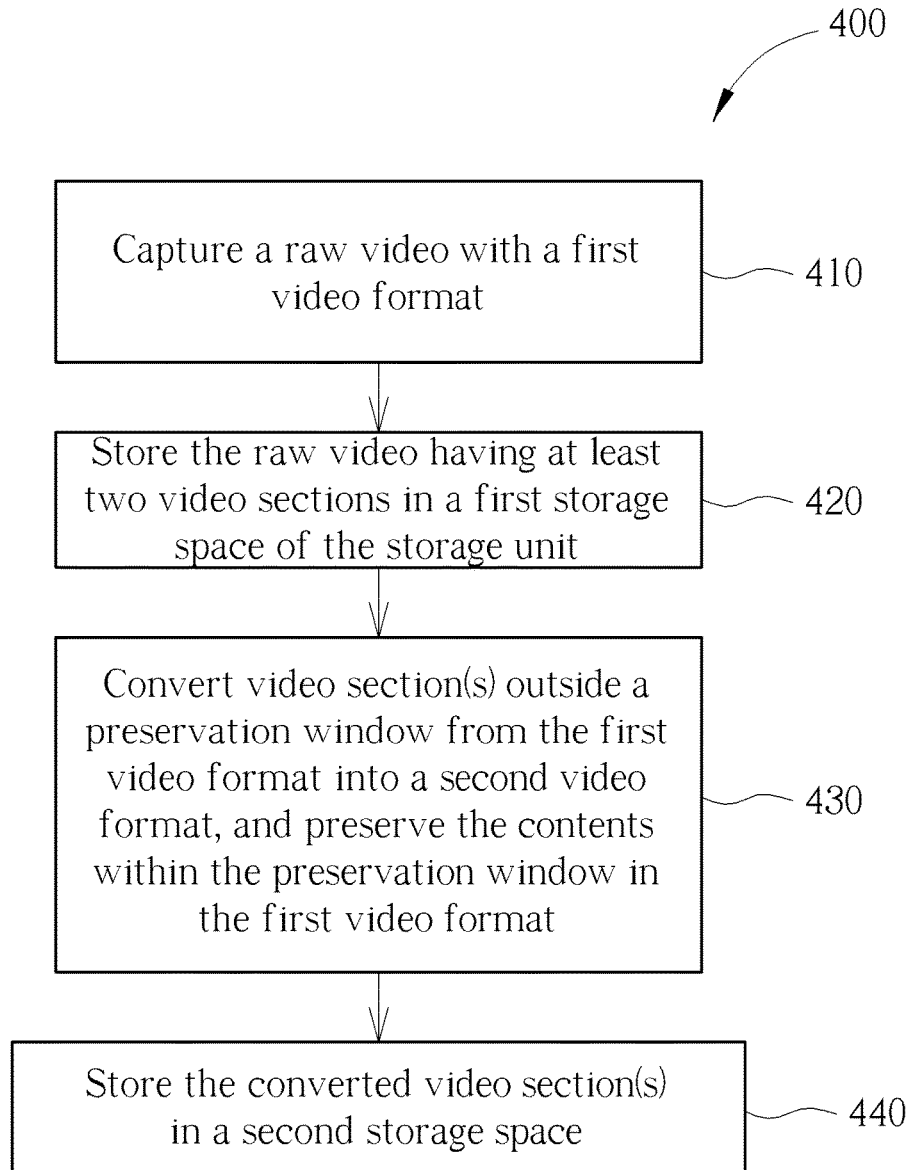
400

Capture a raw video with a first video format

410

Store the raw video having at least two video sections in a first storage space of the storage unit

420

Convert video section(s) outside a preservation window from the first video format into a second video format, and preserve the contents within the preservation window in the first video format

430

Store the converted video section(s) in a second storage space

440